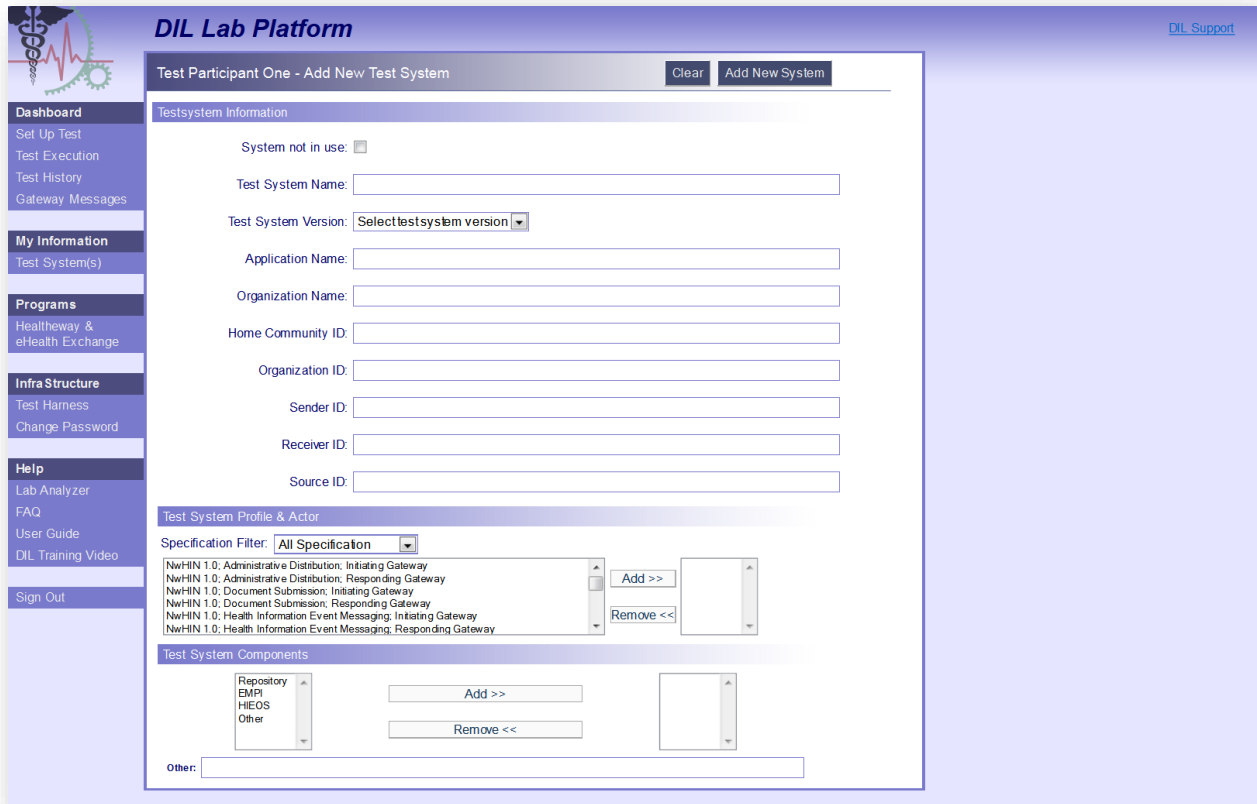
DIL Lab Platform

DIL Support

Dashboard
Set Up Test
Test Execution
Test History
Gateway Messages

My Information
Test System(s)

Programs
Healtheway & eHealth Exchange

Infra Structure
Test Harness
Change Password

Help
Lab Analyzer
FAQ
User Guide
DIL Training Video

Sign Out

Test Participant One - Add New Test System

Clear
Add New System

Testsystem Information

System not in use:

Test System Name:

Test System Version: Select test system version

Application Name:

Organization Name:

Home Community ID:

Organization ID:

Sender ID:

Receiver ID:

Source ID:

Test System Profile & Actor

Specification Filter: All Specification

NwHIN 1.0; Administrative Distribution; Initiating Gateway
NwHIN 1.0; Administrative Distribution; Responding Gateway
NwHIN 1.0; Document Submission; Initiating Gateway
NwHIN 1.0; Document Submission; Responding Gateway
NwHIN 1.0; Health Information Event Messaging; Initiating Gateway
NwHIN 1.0; Health Information Event Messaging; Responding Gateway

Add >>
Remove <<

Test System Components

Repository
EMPI
HIEOS
Other

Add >>
Remove <<

Other: